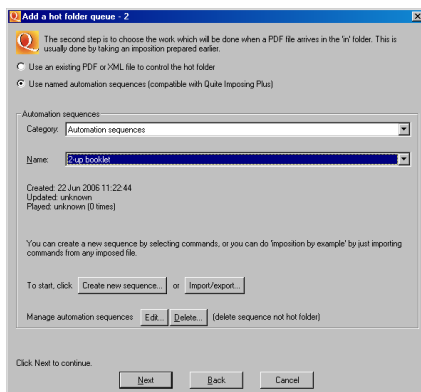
Add a hot folder queue - 2

The second step is to choose the work which will be done when a PDF file arrives in the 'in' folder. This is usually done by taking an imposition prepared earlier.

Use an existing PDF or XML file to control the hot folder

Use named automation sequences (compatible with Quite Imposing Plus)

Automation sequences

Category: Automation sequences

Name: 2-up booklet

Created: 22 Jun 2006 11:22:44
Updated: unknown
Played: unknown (0 times)

You can create a new sequence by selecting commands, or you can do 'imposition by example' by just importing commands from any imposed file.

To start, click Create new sequence... or Import/export...

Manage automation sequences Edit... Delete... (delete sequence not hot folder)

Click Next to continue.

Next Back Cancel